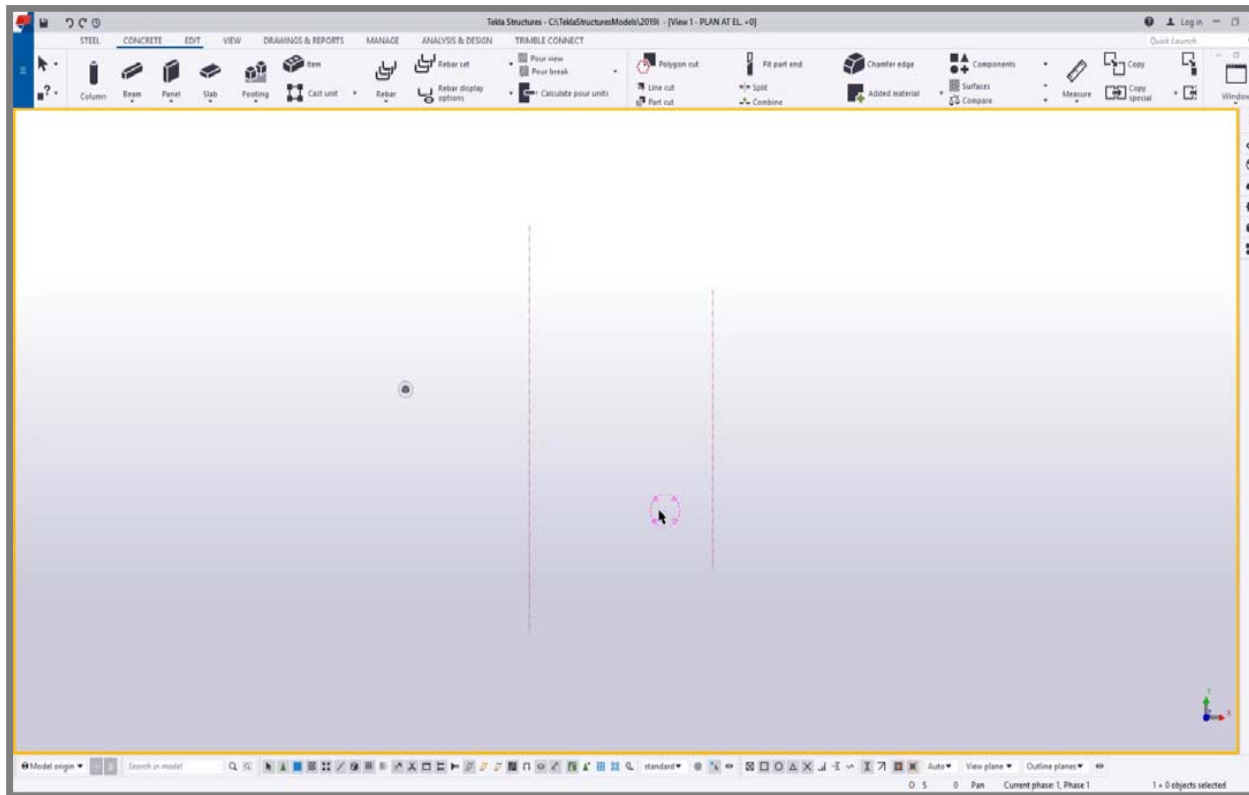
Tekla Structures - C:\TeklaStructuresModels\2019\ - [View 1 - PLAN AT EL. +0]

Log in

STEEL CONCRETE EDIT VIEW DRAWINGS & REPORTS MANAGE ANALYSIS & DESIGN TRIMBLE CONNECT

Quick Launch

Column Beam Panel Slab Footing Item Cast unit Rebar Rebar set Rebar display options Pour view Pour break Calculate pour units Polygon cut Line cut Part cut Fit part end Split Combine Chamfer edge Added material Components Surfaces Compare Measure Copy Copy special Window

Y
X

Model origin Search in model standard Auto View plane Outline planes

0 S 0 Pan Current phase: 1, Phase 1 1 + 0 objects selected